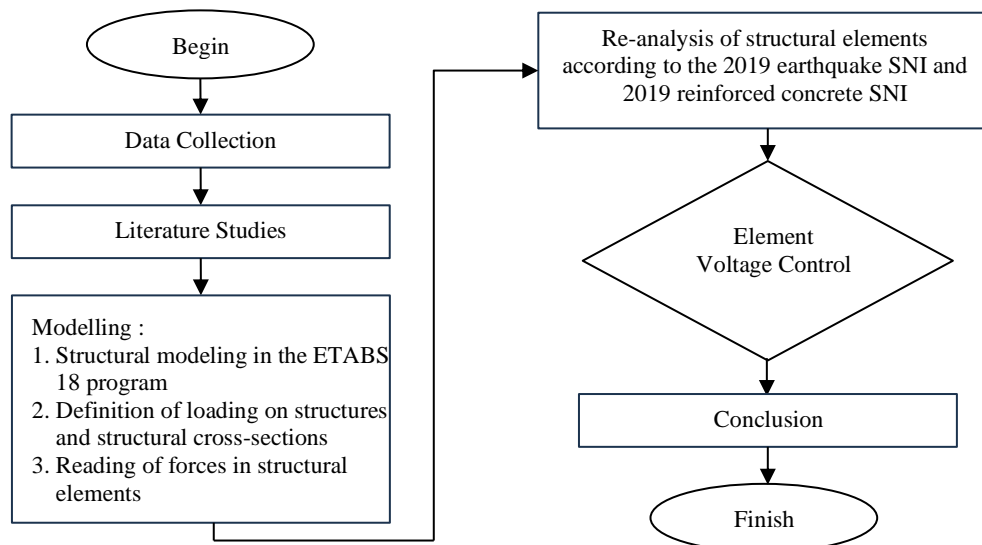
Begin

Data Collection

Literature Studies

Modelling :
1. Structural modeling in the ETABS 18 program
2. Definition of loading on structures and structural cross-sections
3. Reading of forces in structural elements

Re-analysis of structural elements according to the 2019 earthquake SNI and 2019 reinforced concrete SNI

Element Voltage Control

Conclusion

Finish